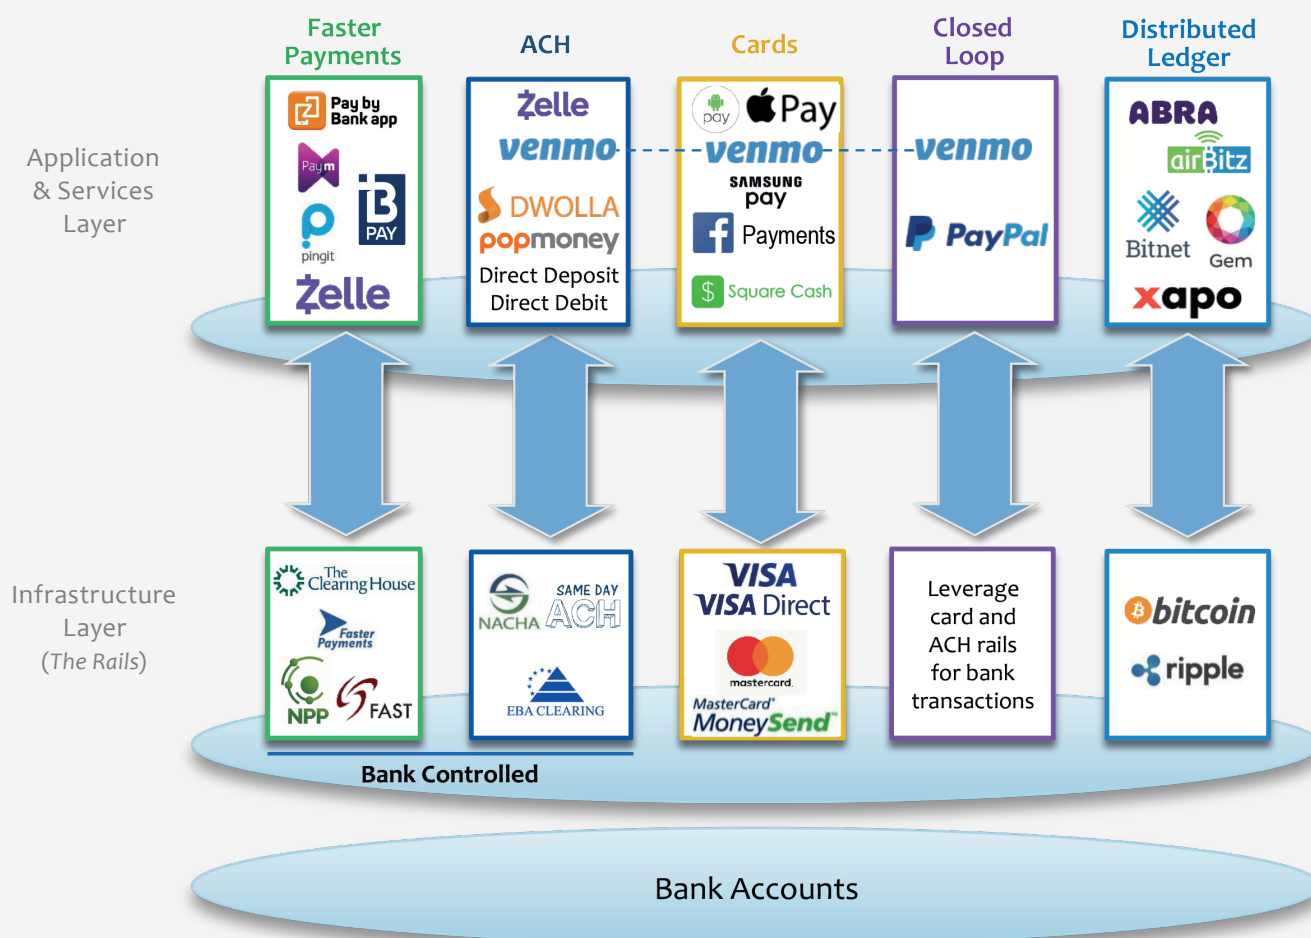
Faster Payments

ACH

Cards

Closed Loop

Distributed Ledger

Application & Services Layer

Pay by Bank app

Paym

pingit

PAY

Zelle

Zelle

venmo

DWOLLA

popmoney

Direct Deposit Direct Debit

pay

Pay

venmo

SAMSUNG pay

Payments

Square Cash

venmo

PayPal

ABRA

airBitz

Bitnet

Gem

xapo

Infrastructure Layer (The Rails)

The Clearing House

Faster Payments

NPP

FAST

NACHA

SAME DAY ACH

EBA CLEARING

VISA

VISA Direct

mastercard

MasterCard MoneySend

Leverage card and ACH rails for bank transactions

bitcoin

ripple

Bank Controlled

Bank Accounts